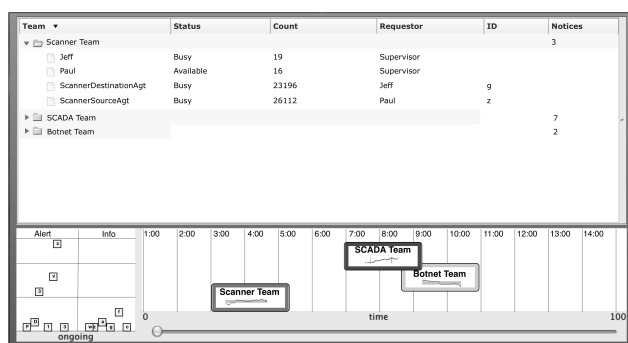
| Team ▼ | Status | Count | Requestor | ID | Notices |
|---|---|---|---|---|---|
| ▼ Scanner Team | | | | | 3 |
| Jeff | Busy | 19 | Supervisor | | |
| Paul | Available | 16 | Supervisor | | |
| ScannerDestinationAgt | Busy | 23196 | Jeff | g | |
| ScannerSourceAgt | Busy | 26112 | Paul | z | |
| ▶ SCADA Team | | | | | 7 |
| ▶ Botnet Team | | | | | 2 |

Alert Info

1:00 2:00 3:00 4:00 5:00 6:00 7:00 8:00 9:00 10:00 11:00 12:00 13:00 14:00

SCADA Team

Botnet Team

Scanner Team

0 time 100

ongoing